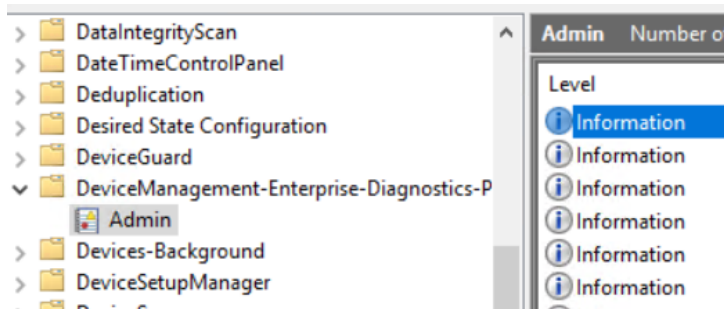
DataIntegrityScan
DateTimeControlPanel
Deduplication
Desired State Configuration
DeviceGuard
DeviceManagement-Enterprise-Diagnostics-P
Admin
Devices-Background
DeviceSetupManager
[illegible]

Admin Number o

Level
Information
Information
Information
Information
Information
Information